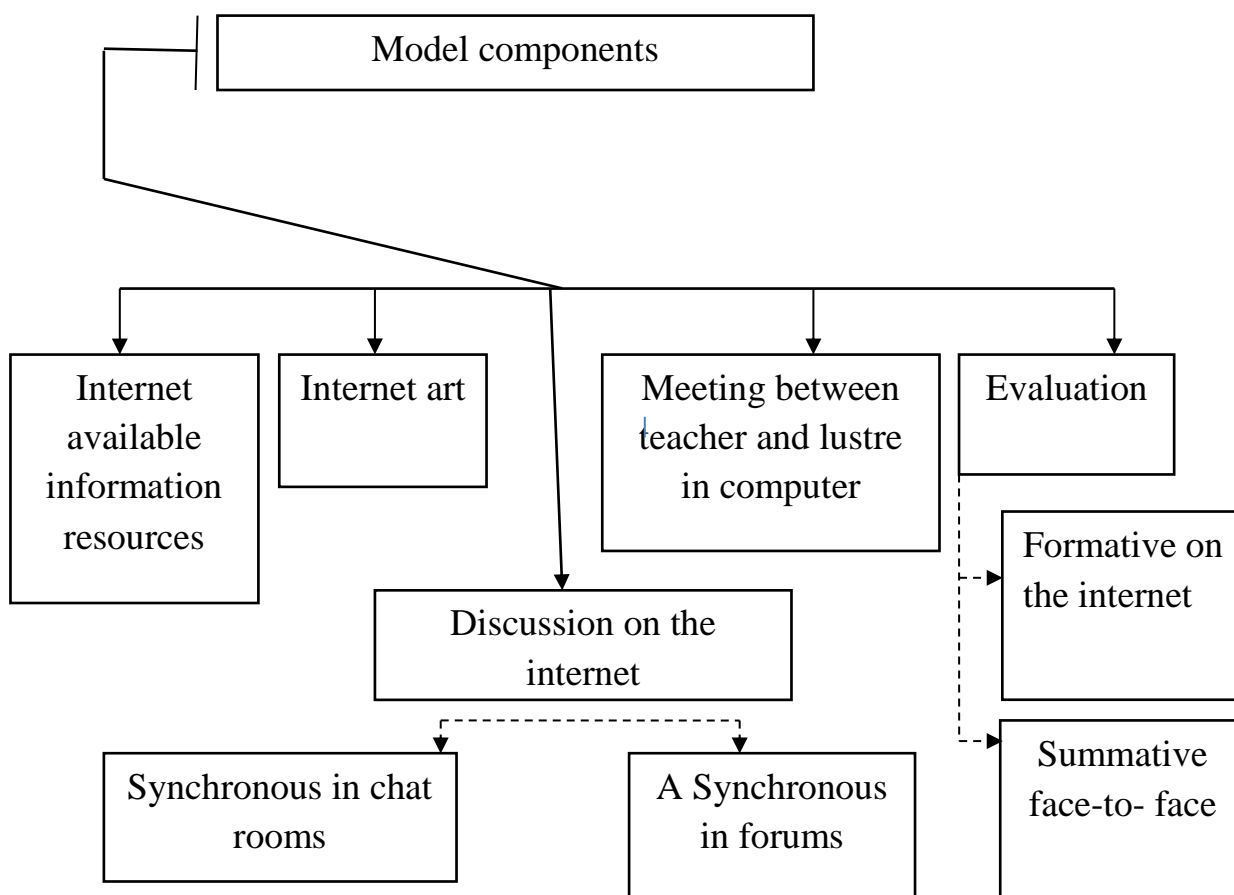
Model components

Internet available information resources

Internet art

Meeting between teacher and lustre in computer

Evaluation

Formative on the internet

Discussion on the internet

Summative face-to- face

Synchronous in chat rooms

A Synchronous in forums